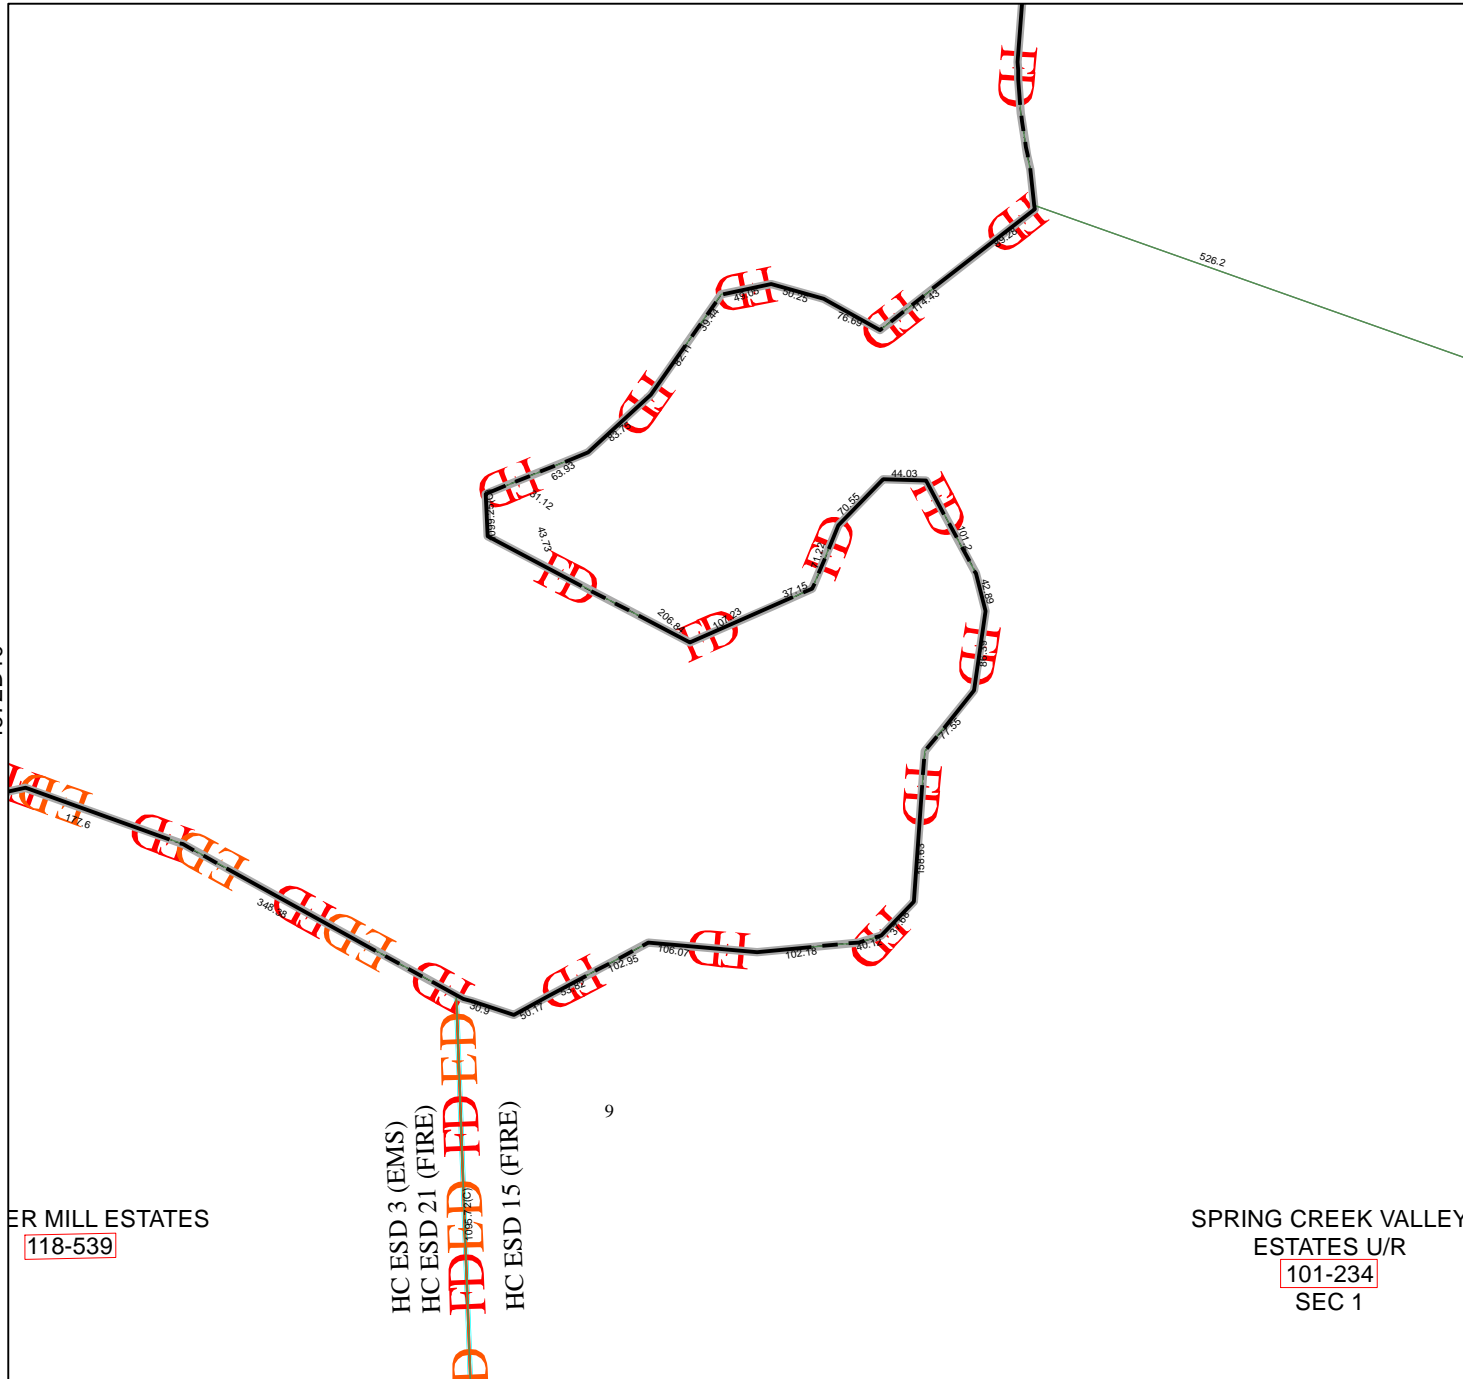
FD
FD
526.2
FD
43.08
50.25
FD
76.69
114.45
39.44
82.1
FD
83.7
FD
63.93
31.12
44.03
FD
70.55
FD
101.2
43.73
FD
1.25
42.89
206.8
FD
107.23
37.15
FD
77.55
FD
FD
177.6
FD
FD
348.98
FD
FD
FD
FD
FD
30.9
30.17
53.32
102.95
106.07
FD
102.18
40.12
FD
FD
FD
FD
FD
9
HC ESD 3 (EMS)
HC ESD 21 (FIRE)
1095.72(C)
HC ESD 15 (FIRE)
ER MILL ESTATES
118-539
SPRING CREEK VALLEY
ESTATES U/R
101-234
SEC 1